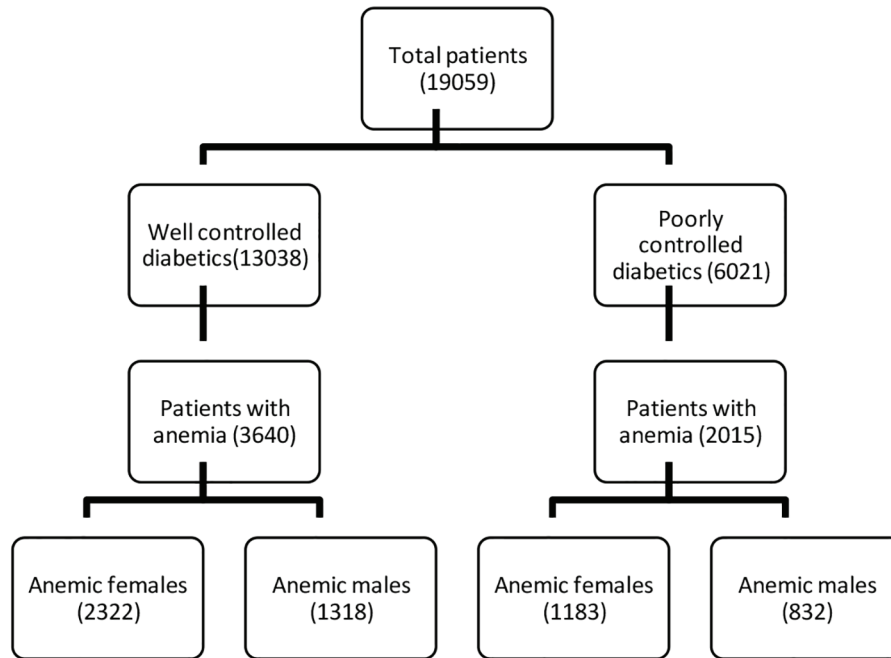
Total patients (19059)

Well controlled diabetics(13038)

Poorly controlled diabetics (6021)

Patients with anemia (3640)

Patients with anemia (2015)

Anemic females (2322)

Anemic males (1318)

Anemic females (1183)

Anemic males (832)